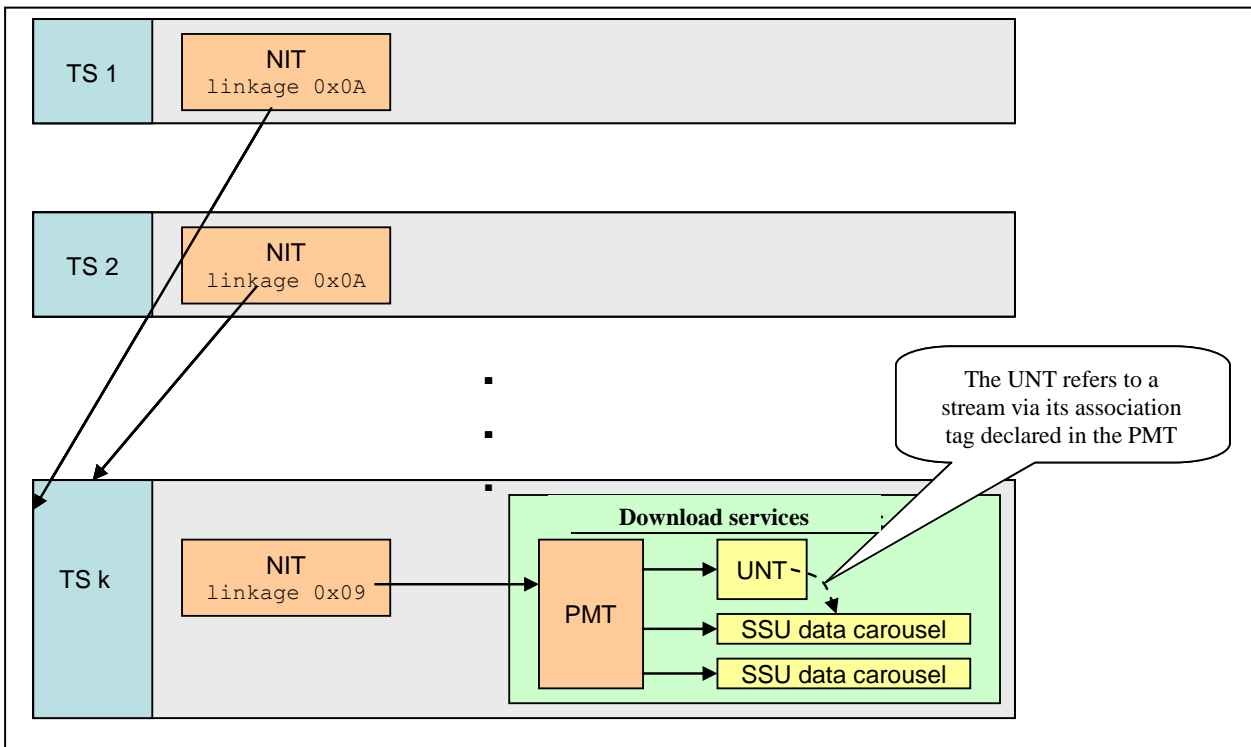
TS 1

NIT
linkage 0x0A

TS 2

NIT
linkage 0x0A

The UNT refers to a stream via its association tag declared in the PMT

TS k

NIT
linkage 0x09

Download services

PMT

UNT

SSU data carousel

SSU data carousel